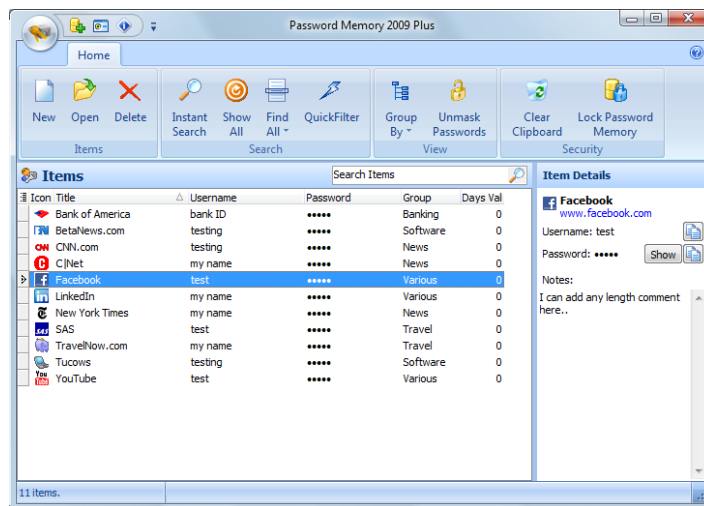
Password Memory 2009 Plus

Home

New Open Delete
Items

Instant Search Show All Find All QuickFilter
Search

Group By Unmask Passwords
View

Clear Clipboard Lock Password Memory
Security

Items

Search Items

| Icon | Title | Username | Password | Group | Days Val |
|---|---|---|---|---|---|
| | Bank of America | bank ID | ••••• | Banking | 0 |
| | BetaNews.com | testing | ••••• | Software | 0 |
| | CNN.com | testing | ••••• | News | 0 |
| | C\|Net | my name | ••••• | News | 0 |
| | Facebook | test | ••••• | Various | 0 |
| | LinkedIn | my name | ••••• | Various | 0 |
| | New York Times | my name | ••••• | News | 0 |
| | SAS | test | ••••• | Travel | 0 |
| | TravelNow.com | my name | ••••• | Travel | 0 |
| | Tucows | testing | ••••• | Software | 0 |
| | YouTube | test | ••••• | Various | 0 |

Item Details

Facebook
www.facebook.com

Username: test

Password: ••••• Show

Notes:

I can add any length comment here..

11 items.